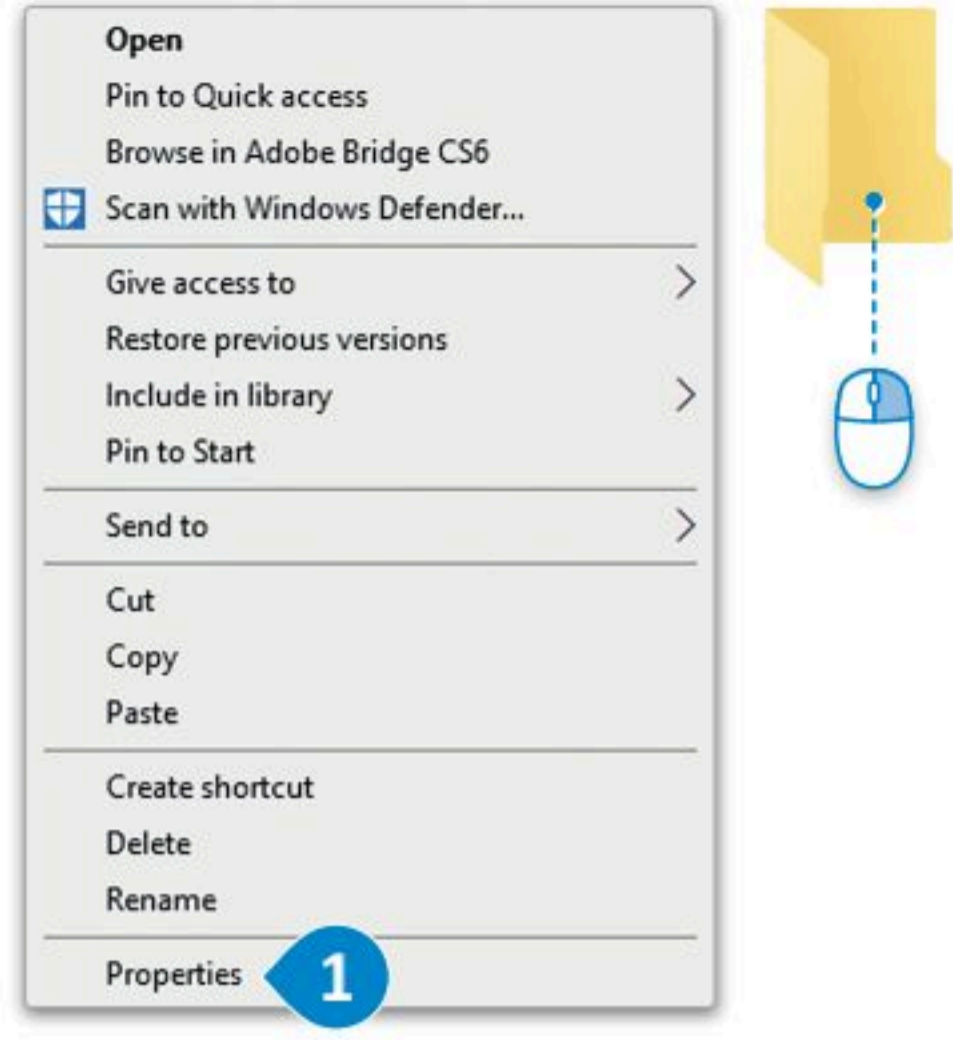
Open
Pin to Quick access
Browse in Adobe Bridge CS6
Scan with Windows Defender...

Give access to
Restore previous versions
Include in library
Pin to Start

Send to

Cut
Copy
Paste

Create shortcut
Delete
Rename

Properties
1